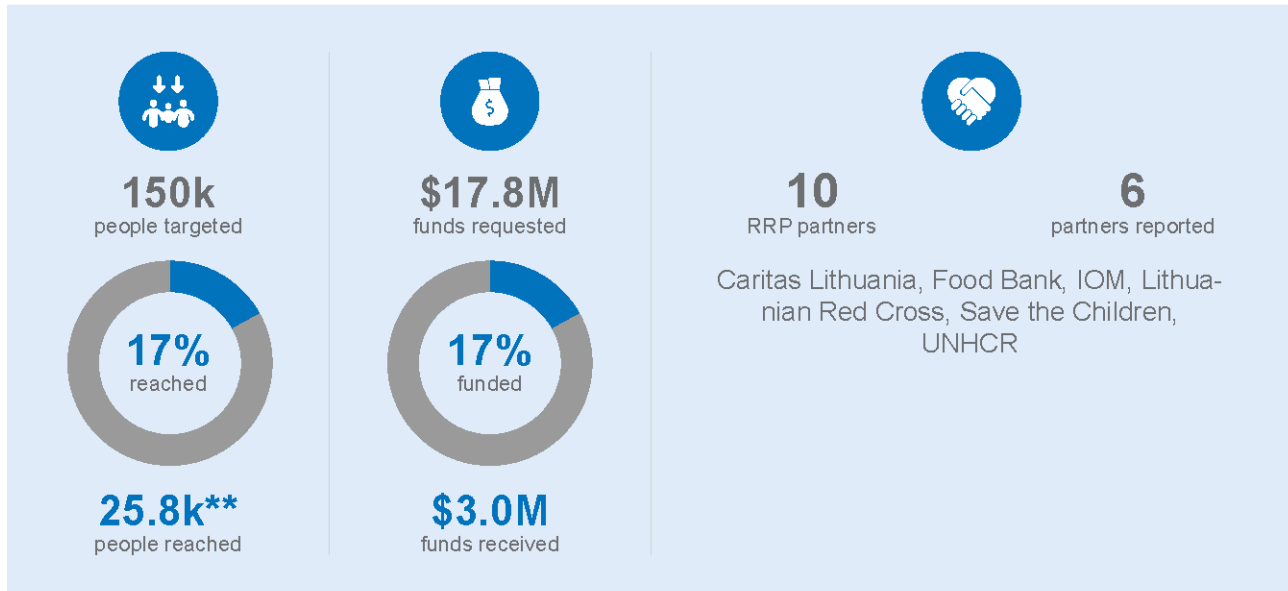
150k
people targeted

17%
reached

25.8k**
people reached

$17.8M
funds requested

17%
funded

$3.0M
funds received

10
RRP partners

6
partners reported

Caritas Lithuania, Food Bank, IOM, Lithuanian Red Cross, Save the Children, UNHCR